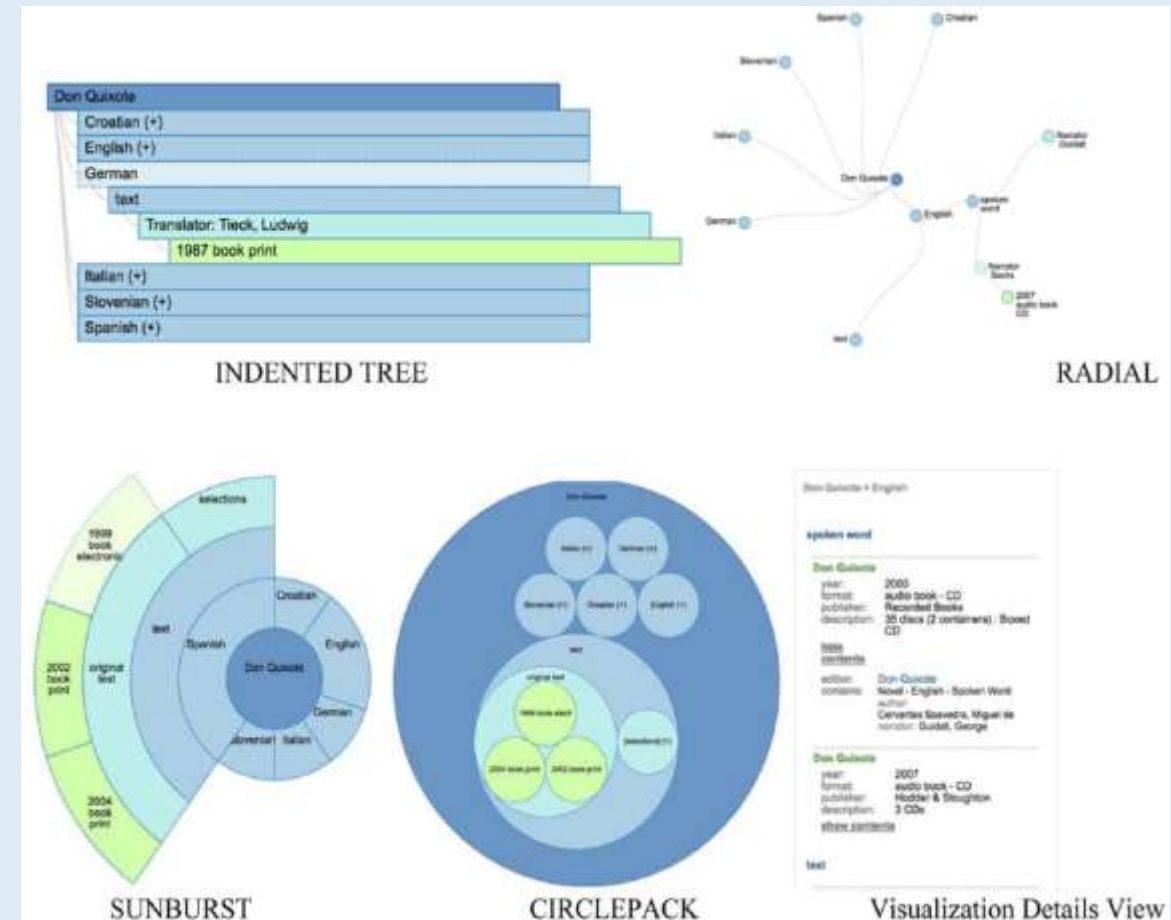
Don Quixote
Croatian (+)
English (+)
German
text
Translator: Tieck, Ludwig
1987 book print
Italian (+)
Slovenian (+)
Spanish (+)

INDENTED TREE

Spanish
Croatian
Slovenian
Italian
Narrator Gudall
Don Quixote
English
spoken word
German
Narrator Sachs
2007 audio book CD
text

RADIAL

selections
1999 book electronic
2002 book print
original text
text
Spanish
Croatian
English
Don Quixote
German
Slovenian
Italian
2004 book print

SUNBURST

Don Quixote
Italian (+)
German (+)
Slovenian (+)
Croatian (+)
English (+)
text
original text
1999 book electr
2004 book print
2002 book print
selections (+)

CIRCLEPACK

Don Quixote > English

spoken word

Don Quixote
year: 2003
format: audio book - CD
publisher: Recorded Books
description: 35 discs (2 containers) : Boxed CD
hide contents
edition: Don Quixote
contains: Novel - English - Spoken Word
author: Cervantes Saavedra, Miguel de
narrator: Gudall, George

Don Quixote
year: 2007
format: audio book - CD
publisher: Hodder & Stoughton
description: 3 CDs
show contents

text

Visualization Details View